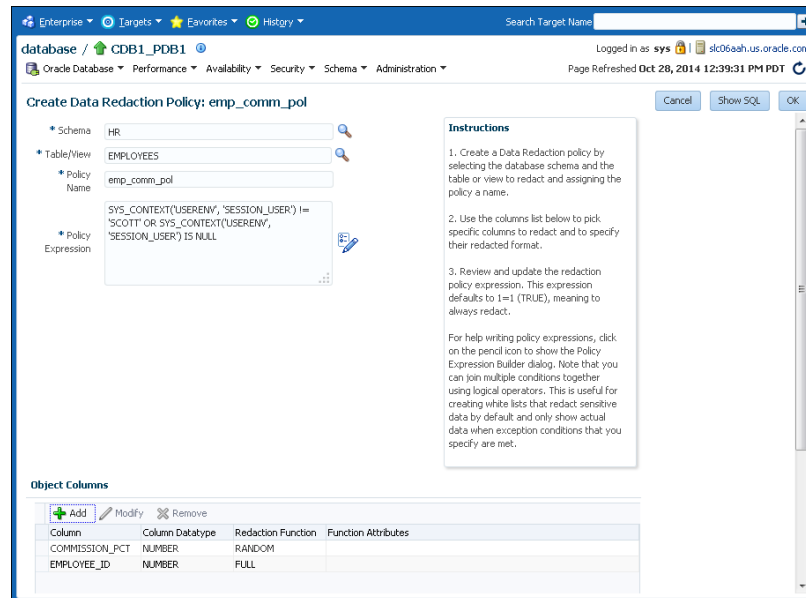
Enterprise ▾ Targets ▾ Favorites ▾ History ▾ Search Target Name

database / CDB1_PDB1

Logged in as sys | slc06aah.us.oracle.com

Oracle Database ▾ Performance ▾ Availability ▾ Security ▾ Schema ▾ Administration ▾

Page Refreshed Oct 28, 2014 12:39:31 PM PDT

Create Data Redaction Policy: emp_comm_pol

Cancel Show SQL OK

* Schema HR

* Table/View EMPLOYEES

* Policy Name emp_comm_pol

* Policy Expression SYS_CONTEXT('USERENV', 'SESSION_USER') != 'SCOTT' OR SYS_CONTEXT('USERENV', 'SESSION_USER') IS NULL

Instructions

1. Create a Data Redaction policy by selecting the database schema and the table or view to redact and assigning the policy a name.

2. Use the columns list below to pick specific columns to redact and to specify their redacted format.

3. Review and update the redaction policy expression. This expression defaults to 1=1 (TRUE), meaning to always redact.

For help writing policy expressions, click on the pencil icon to show the Policy Expression Builder dialog. Note that you can join multiple conditions together using logical operators. This is useful for creating white lists that redact sensitive data by default and only show actual data when exception conditions that you specify are met.

Object Columns

Add Modify Remove

| Column | Column Datatype | Redaction Function | Function Attributes |
|---|---|---|---|
| COMMISSION_PCT | NUMBER | RANDOM | |
| EMPLOYEE_ID | NUMBER | FULL | |